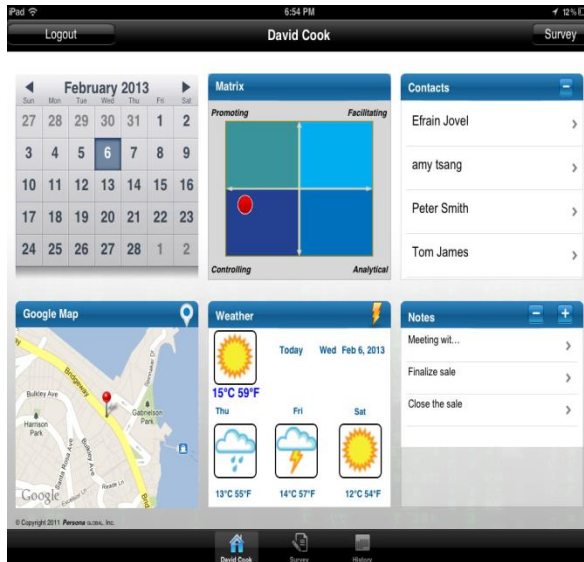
iPad
6:54 PM
12%

Logout
David Cook
Survey

February 2013

| Sun | Mon | Tue | Wed | Thu | Fri | Sat |
|---|---|---|---|---|---|---|
| 27 | 28 | 29 | 30 | 31 | 1 | 2 |
| 3 | 4 | 5 | 6 | 7 | 8 | 9 |
| 10 | 11 | 12 | 13 | 14 | 15 | 16 |
| 17 | 18 | 19 | 20 | 21 | 22 | 23 |
| 24 | 25 | 26 | 27 | 28 | 1 | 2 |

Matrix
Promoting
Facilitating
Controlling
Analytical

Contacts
Efrain Jovel
amy tsang
Peter Smith
Tom James

Google Map
Bridgeway
Buckley Ave
Harrison Park
Gabrielson Park
Google

Weather
Today Wed Feb 6, 2013
15°C 59°F
Thu
Fri
Sat
13°C 55°F
14°C 57°F
12°C 54°F

Notes
Meeting wit...
Finalize sale
Close the sale

© Copyright 2011 Persona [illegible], Inc.

David Cook
Survey
History